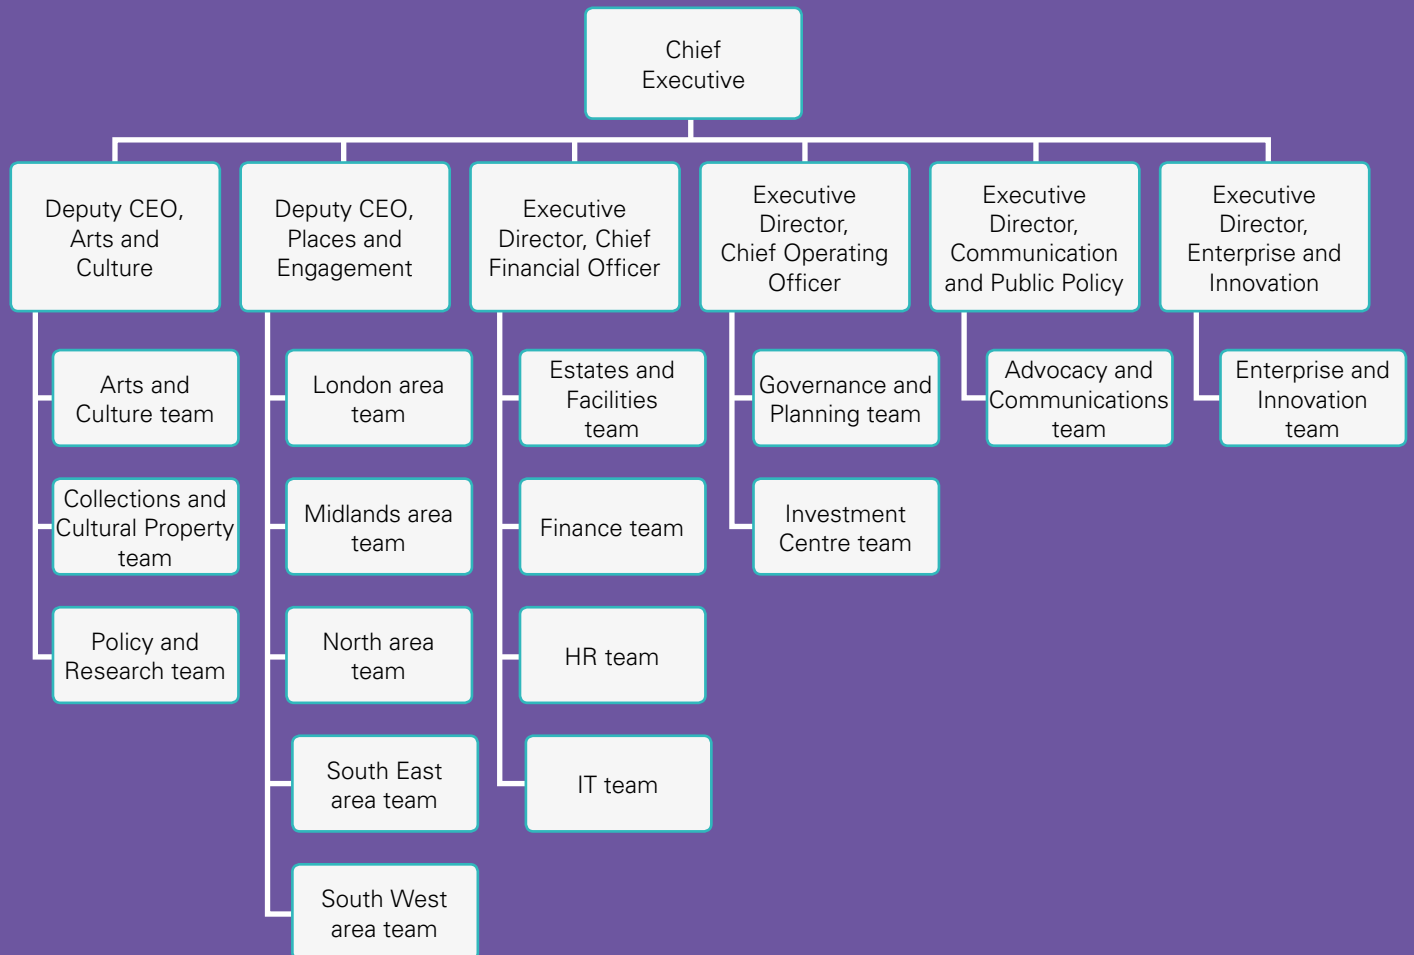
Chief Executive

Deputy CEO, Arts and Culture

Arts and Culture team

Collections and Cultural Property team

Policy and Research team

Deputy CEO, Places and Engagement

London area team

Midlands area team

North area team

South East area team

South West area team

Executive Director, Chief Financial Officer

Estates and Facilities team

Finance team

HR team

IT team

Executive Director, Chief Operating Officer

Governance and Planning team

Investment Centre team

Executive Director, Communication and Public Policy

Advocacy and Communications team

Executive Director, Enterprise and Innovation

Enterprise and Innovation team